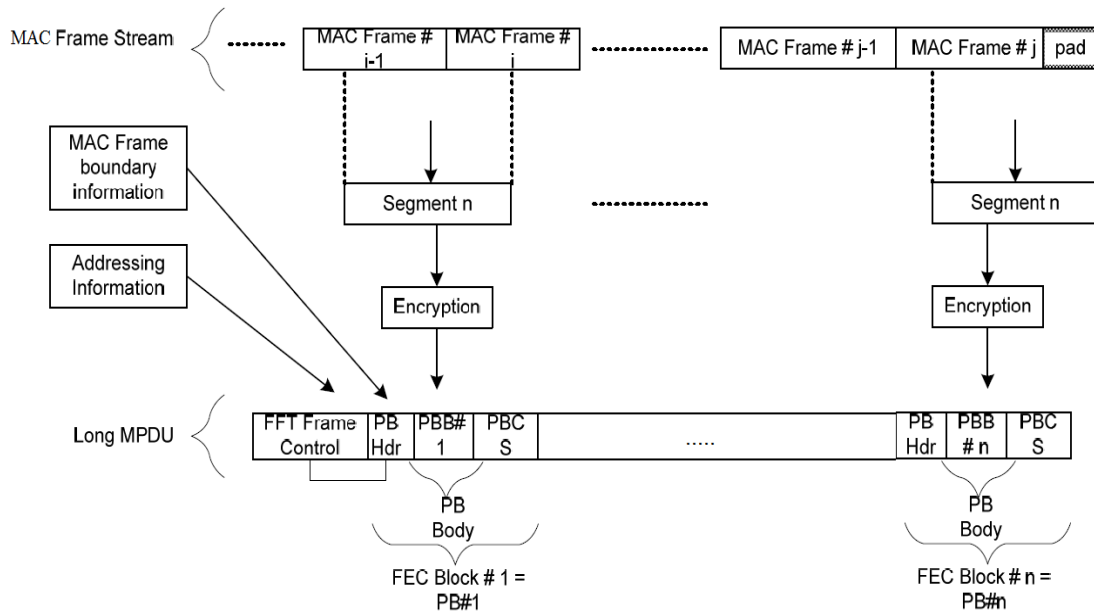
MAC Frame Stream

MAC Frame # i-1

MAC Frame # j

MAC Frame # j-1

MAC Frame # j

pad

MAC Frame boundary information

Segment n

Segment n

Addressing Information

Encryption

Encryption

Long MPDU

FFT Frame Control

PB Hdr

PBB# 1

PBC S

.....

PB Hdr

PBB # n

PBC S

PB Body

PB Body

FEC Block # 1 = PB#1

FEC Block # n = PB#n